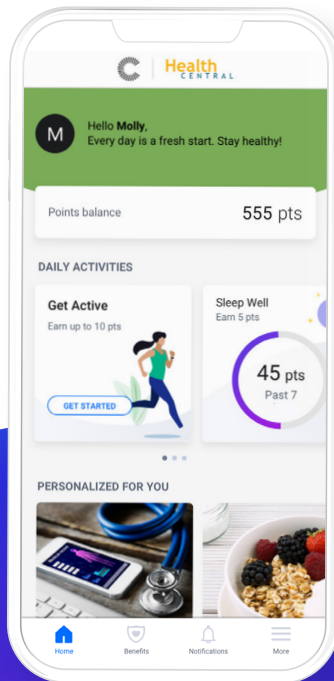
Health CENTRAL

M

Hello Molly,
Every day is a fresh start. Stay healthy!

Points balance

555 pts

DAILY ACTIVITIES

Get Active
Earn up to 10 pts

GET STARTED

Sleep Well
Earn 5 pts

45 pts
Past 7

PERSONALIZED FOR YOU

Home
Benefits
Notifications
More